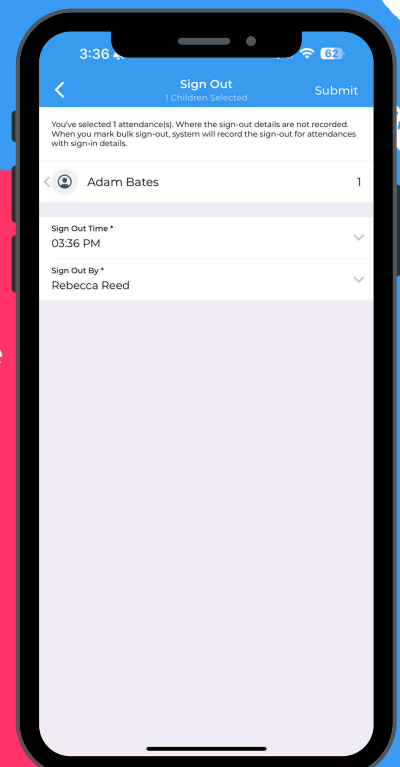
3:36

62

Sign Out
1 Children Selected

Submit

You've selected 1 attendance(s). Where the sign-out details are not recorded. When you mark bulk sign-out, system will record the sign-out for attendances with sign-in details.

Adam Bates

1

Sign Out Time *
03:36 PM

Sign Out By *
Rebecca Reed